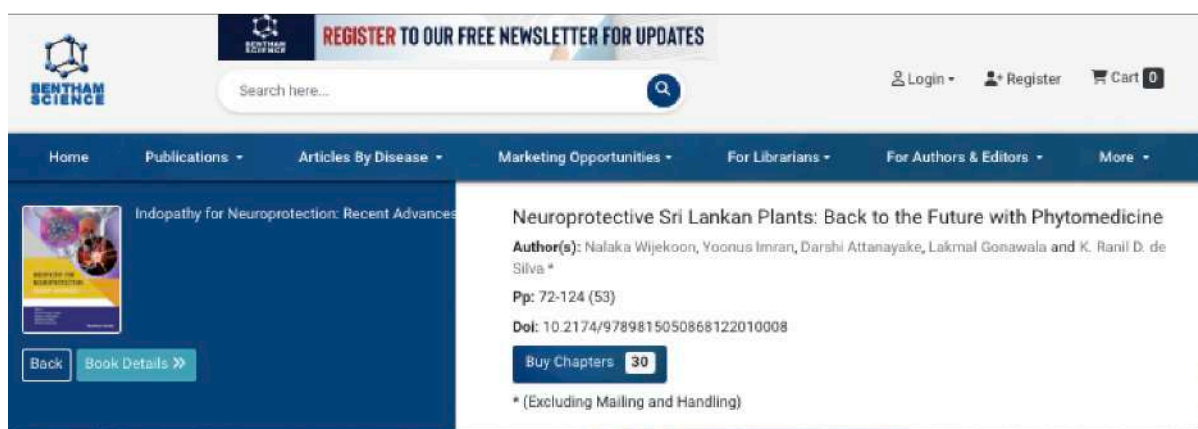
BENTHAM SCIENCE

BENTHAM SCIENCE REGISTER TO OUR FREE NEWSLETTER FOR UPDATES

Search here...

Login ▾ Register Cart 0

Home Publications ▾ Articles By Disease ▾ Marketing Opportunities ▾ For Librarians ▾ For Authors & Editors ▾ More ▾

Indopathy for Neuroprotection: Recent Advances

Back Book Details »

Neuroprotective Sri Lankan Plants: Back to the Future with Phytomedicine

Author(s): Nalaka Wijekoon, Yoonus Imran, Darshi Attanayake, Lakmal Gonawala and K. Ranil D. de Silva *

Pp: 72-124 (53)

Doi: 10.2174/9789815050868122010008

Buy Chapters 30

* (Excluding Mailing and Handling)